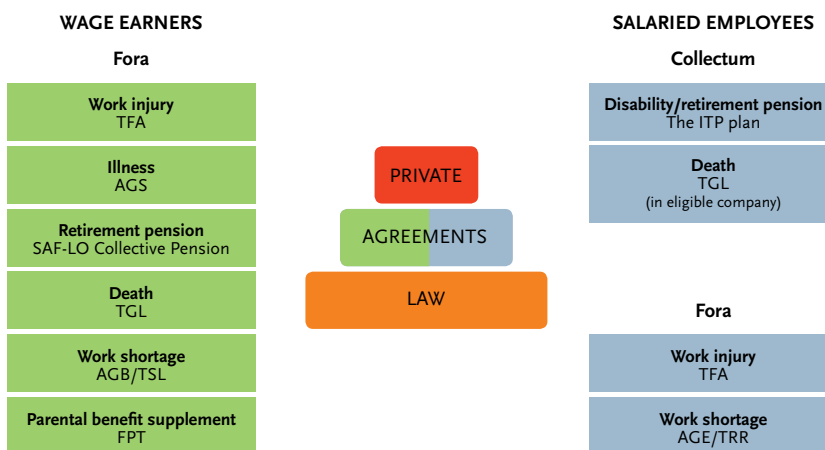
WAGE EARNERS

Fora

Work injury
TFA

Illness
AGS

Retirement pension
SAF-LO Collective Pension

Death
TGL

Work shortage
AGB/TSL

Parental benefit supplement
FPT

PRIVATE

AGREEMENTS

LAW

SALARIED EMPLOYEES

Collectum

Disability/retirement pension
The ITP plan

Death
TGL
(in eligible company)

Fora

Work injury
TFA

Work shortage
AGE/TRR